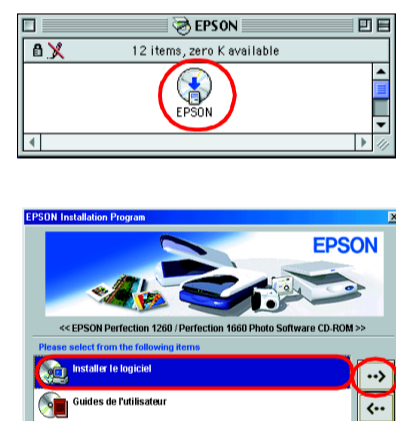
EPSON

12 items, zero K available

EPSON

EPSON Installation Program

EPSON

<< EPSON Perfection 1260 / Perfection 1660 Photo Software CD-ROM >>

Please select from the following items

Installer le logiciel

Guides de l'utilisateur